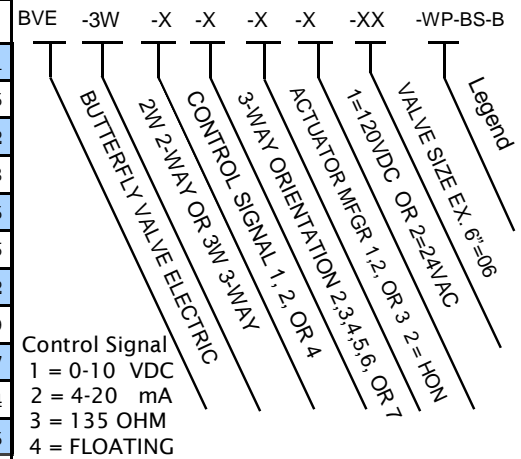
BVE -3W -X -X -X -X -XX -WP-BS-B

BUTTERFLY VALVE ELECTRIC

2W 2-WAY OR 3W 3-WAY

CONTROL SIGNAL 1, 2, OR 4

3-WAY ORIENTATION 2,3,4,5,6, OR 7

ACTUATOR MFGR 1,2, OR 3 2 = HON

1=120VDC OR 2=24VAC

VALVE SIZE EX. 6"=06

Legend

Control Signal
1 = 0-10 VDC
2 = 4-20 mA
3 = 135 OHM
4 = FLOATING